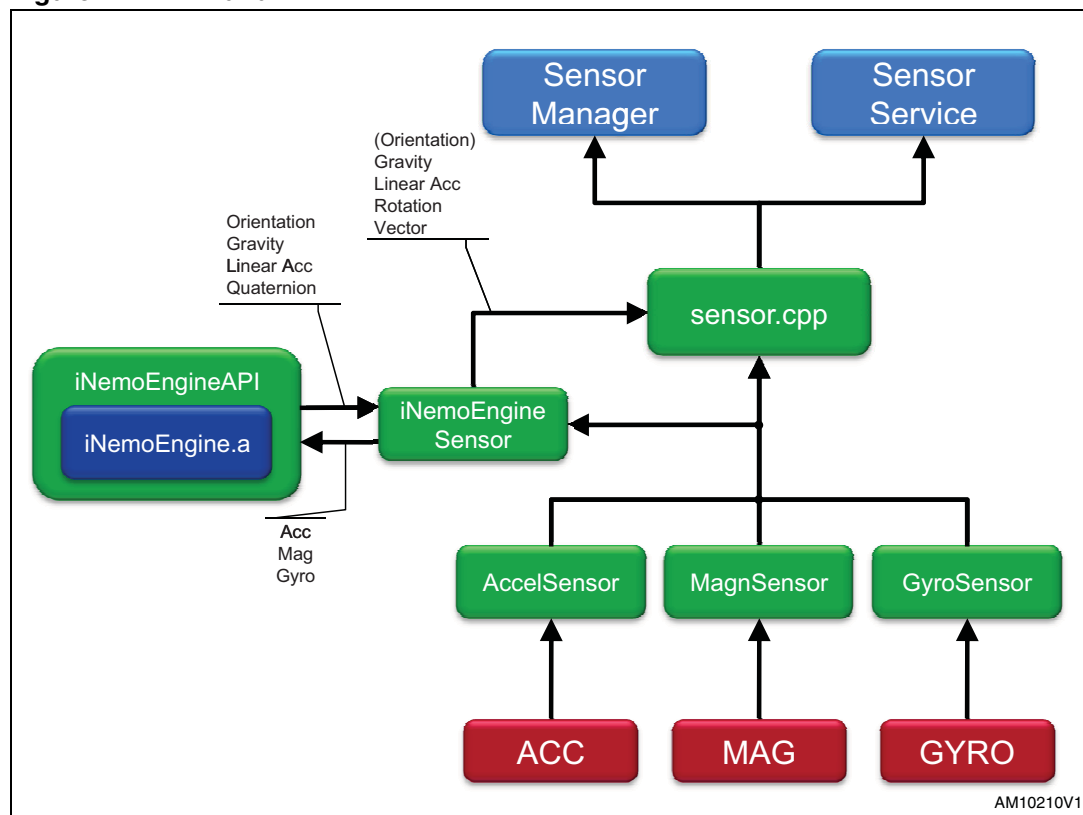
Sensor Manager

Sensor Service

(Orientation)
Gravity
Linear Acc
Rotation
Vector

Orientation
Gravity
Linear Acc
Quaternion

sensor.cpp

iNemoEngineAPI

iNemoEngine.a

iNemoEngine Sensor

Acc
Mag
Gyro

AccelSensor

MagnSensor

GyroSensor

ACC

MAG

GYRO

AM10210V1